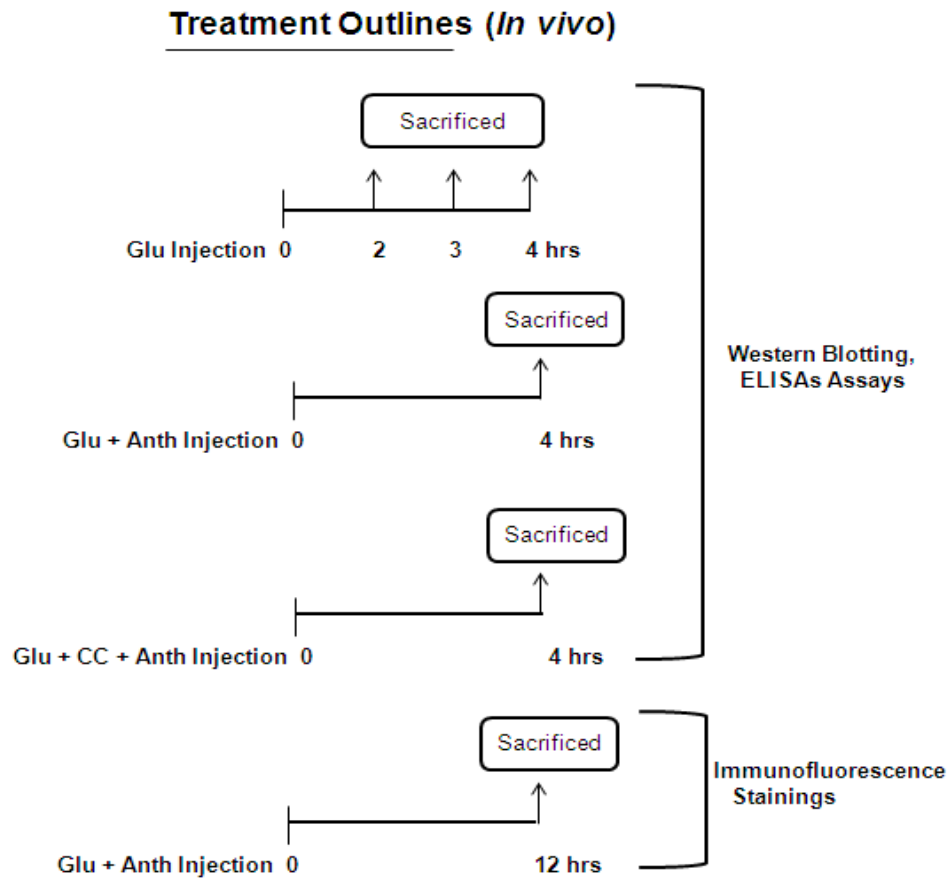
Treatment Outlines (In vivo)

Sacrificed

Glu Injection 0 2 3 4 hrs

Sacrificed

Glu + Anth Injection 0 4 hrs

Sacrificed

Glu + CC + Anth Injection 0 4 hrs

Western Blotting, ELISAs Assays

Sacrificed

Glu + Anth Injection 0 12 hrs

Immunofluorescence Stainings